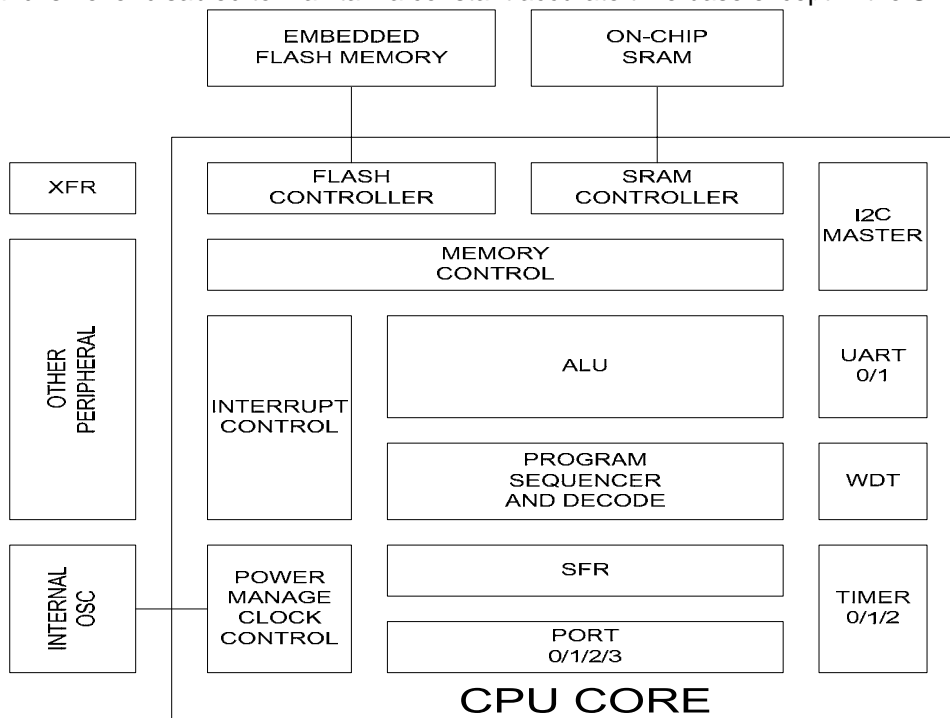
EMBEDDED FLASH MEMORY

ON-CHIP SRAM

XFR

FLASH CONTROLLER

SRAM CONTROLLER

I2C MASTER

MEMORY CONTROL

OTHER PERIPHERAL

INTERRUPT CONTROL

ALU

UART 0/1

PROGRAM SEQUENCER AND DECODE

WDT

INTERNAL OSC

POWER MANAGE CLOCK CONTROL

SFR

PORT 0/1/2/3

TIMER 0/1/2

CPU CORE